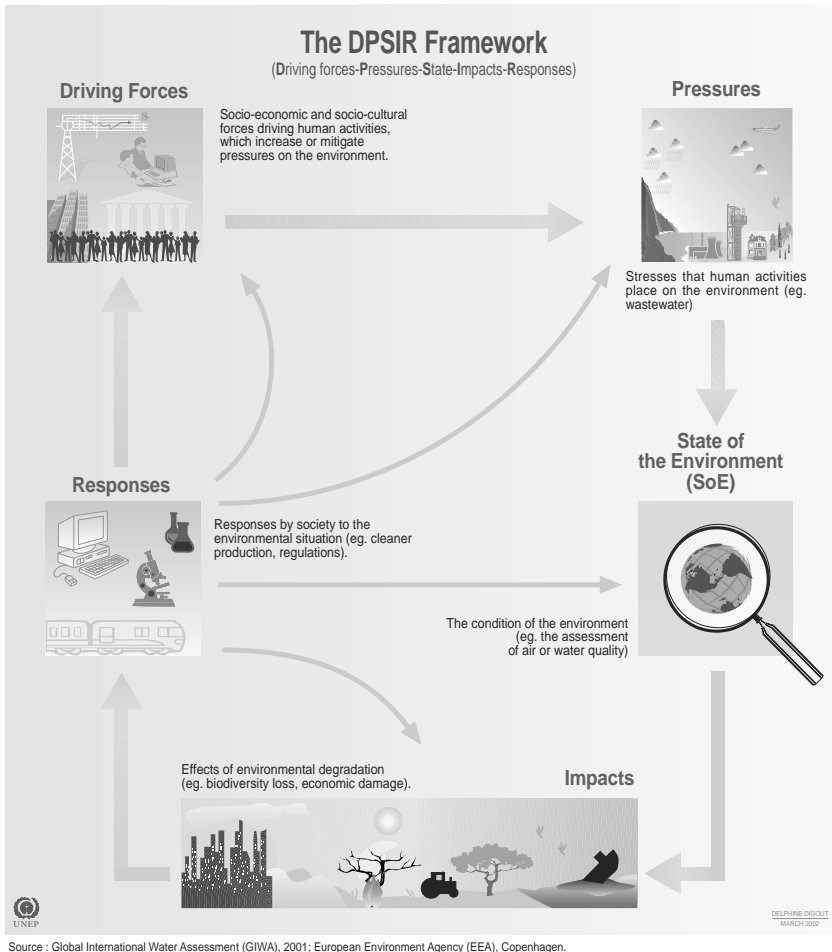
The DPSIR Framework

(Driving forces-Pressures-State-Impacts-Responses)

Driving Forces

Socio-economic and socio-cultural forces driving human activities, which increase or mitigate pressures on the environment.

Pressures

Stresses that human activities place on the environment (eg. wastewater)

State of the Environment (SoE)

Responses

Responses by society to the environmental situation (eg. cleaner production, regulations).

The condition of the environment (eg. the assessment of air or water quality)

Effects of environmental degradation (eg. biodiversity loss, economic damage).

Impacts

UNEP

DELPHINE DIGOUT
MARCH 2002

Source : Global International Water Assessment (GIWA), 2001; European Environment Agency (EEA), Copenhagen.